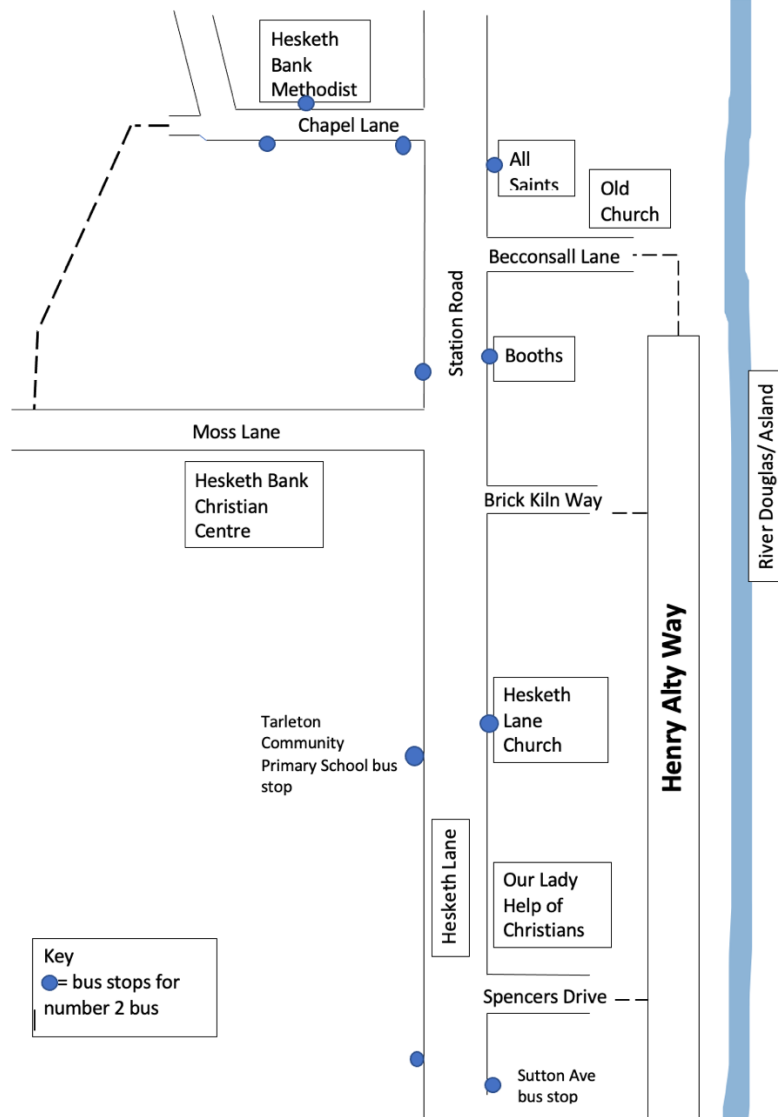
Hesketh Bank Methodist

Chapel Lane

All Saints

Old Church

Becconsall Lane

Station Road

Booths

River Douglas/ Asland

Moss Lane

Hesketh Bank Christian Centre

Brick Kiln Way

Henry Alty Way

Hesketh Lane Church

Tarleton Community Primary School bus stop

Hesketh Lane

Our Lady Help of Christians

Key
= bus stops for number 2 bus

Spencers Drive

Sutton Ave bus stop